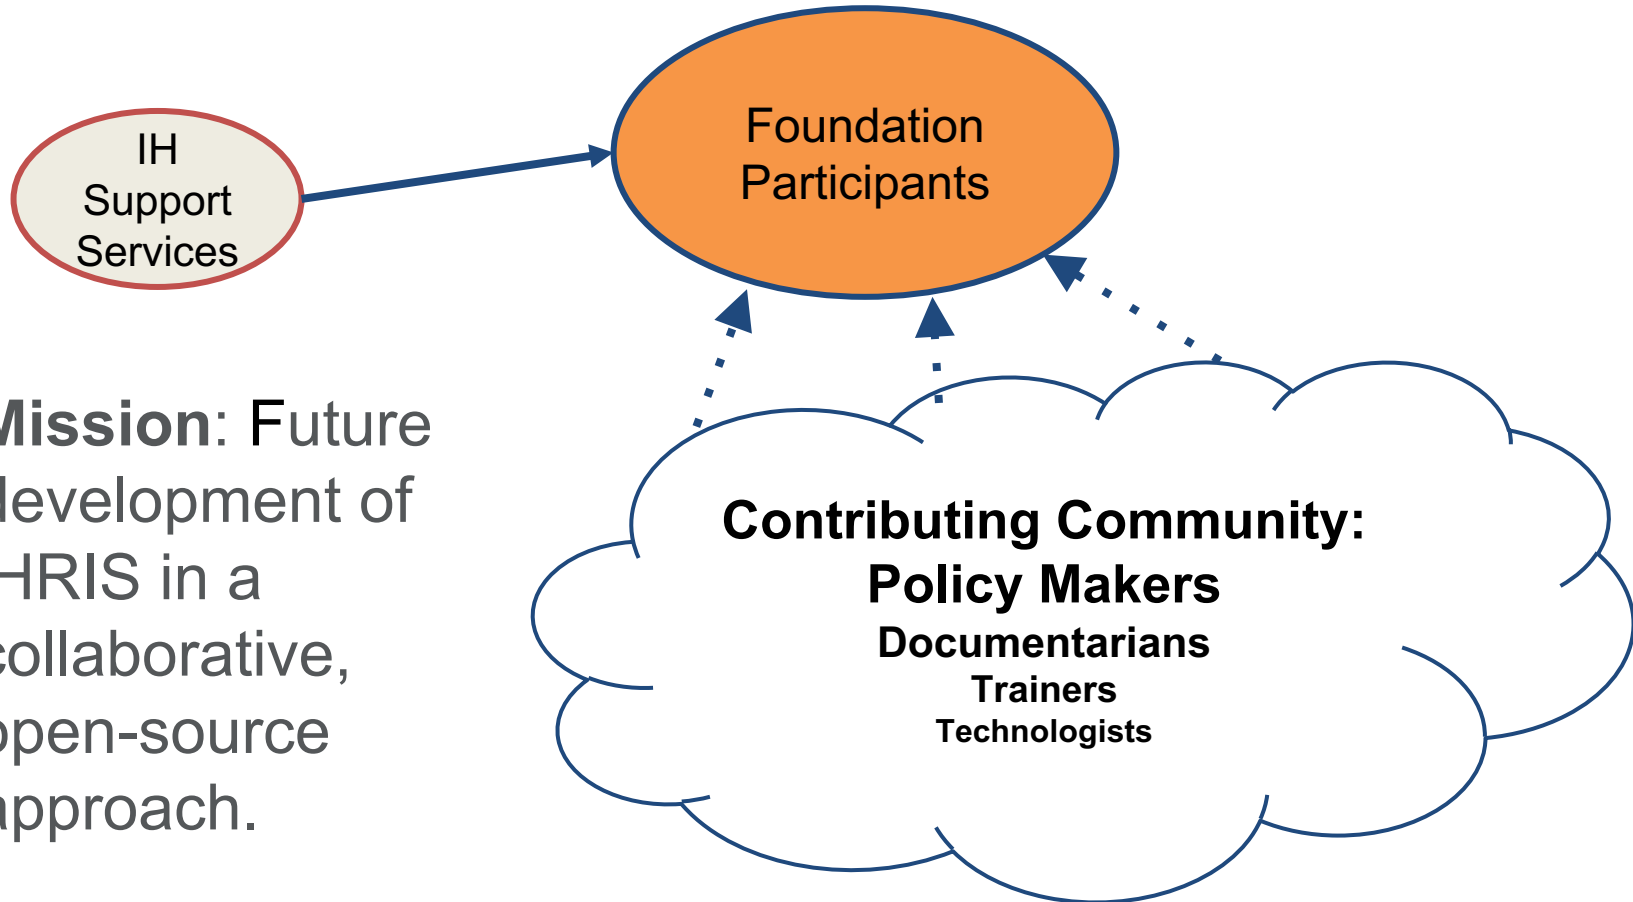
IH Support Services

Foundation Participants

Mission: Future development of HRIS in a collaborative, open-source approach.

Contributing Community:
Policy Makers
Documentarians
Trainers
Technologists